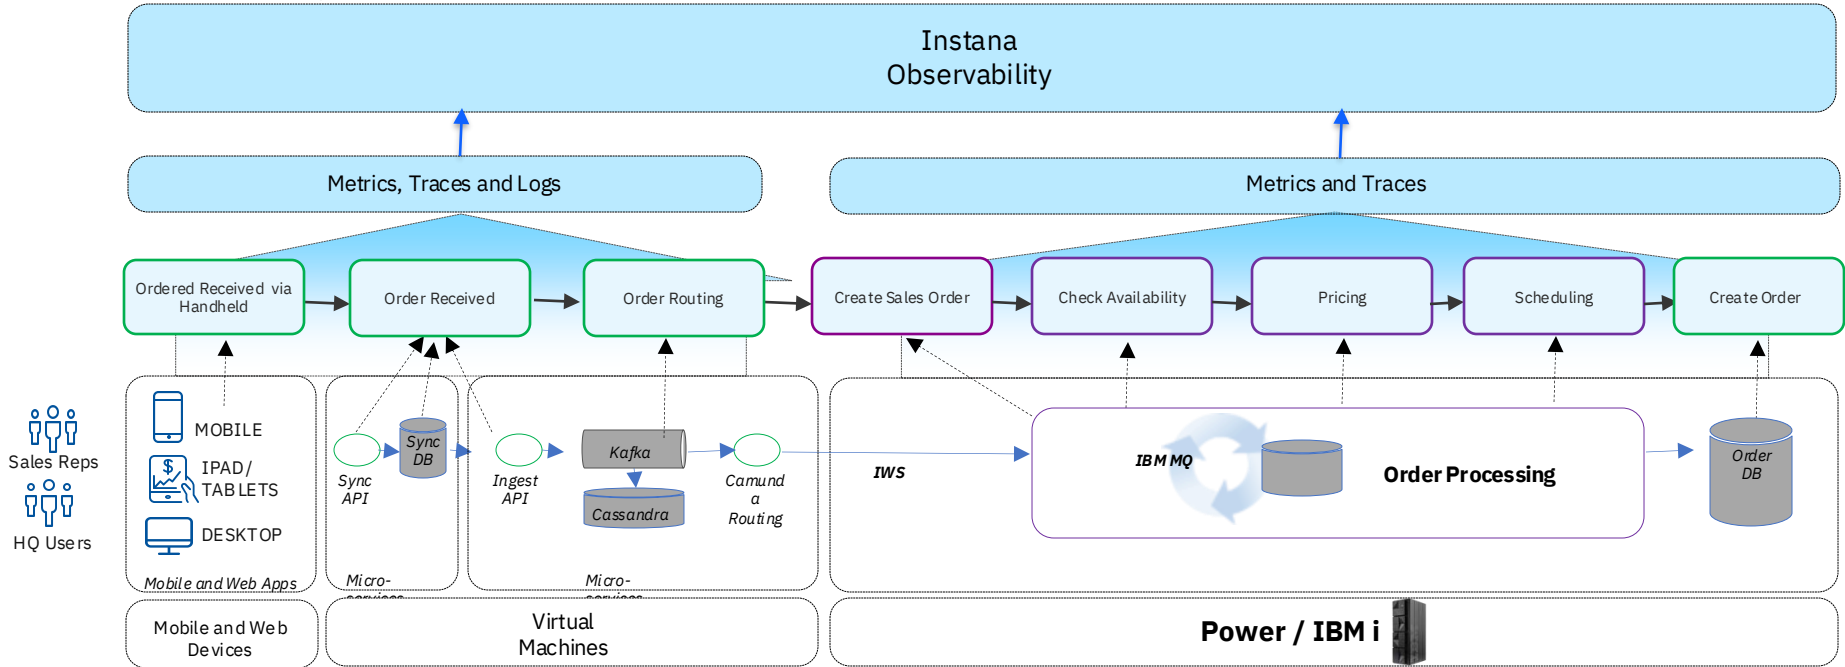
Instana
Observability

Metrics, Traces and Logs

Metrics and Traces

Ordered Received via Handheld

Order Received

Order Routing

Create Sales Order

Check Availability

Pricing

Scheduling

Create Order

Sales Reps

HQ Users

MOBILE

IPAD/ TABLETS

DESKTOP

Mobile and Web Apps

Sync API

Sync DB

Micro-services

Ingest API

Kafka

Cassandra

Camund a Routing

Micro-services

IWS

IBM MQ

Order Processing

Order DB

Mobile and Web Devices

Virtual Machines

Power / IBM i